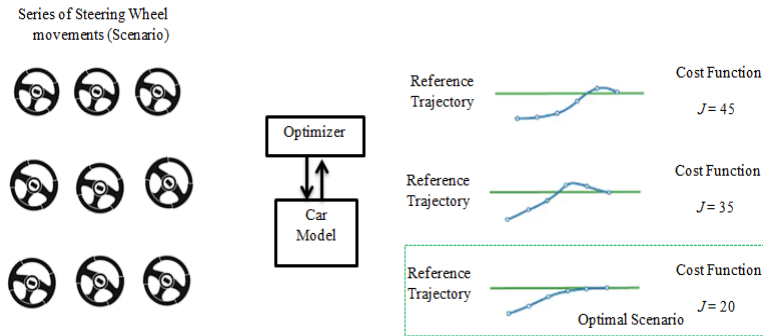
Series of Steering Wheel movements (Scenario)

Optimizer

Car Model

Reference Trajectory

Cost Function

$J = 45$

Reference Trajectory

Cost Function

$J = 35$

Reference Trajectory

Cost Function

$J = 20$

Optimal Scenario